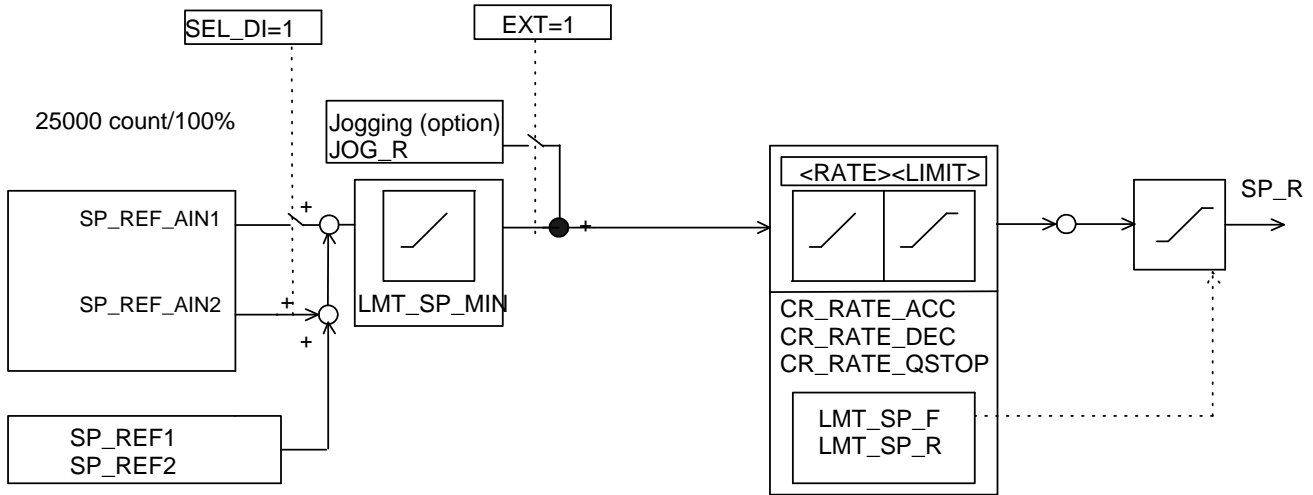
SEL_DI=1

EXT=1

25000 count/100%

Jogging (option)
JOG_R

<RATE><LIMIT>

SP_R

SP_REF_AIN1

+

+

SP_REF_AIN2

+

+

LMT_SP_MIN

CR_RATE_ACC
CR_RATE_DEC
CR_RATE_QSTOP

LMT_SP_F
LMT_SP_R

SP_REF1
SP_REF2